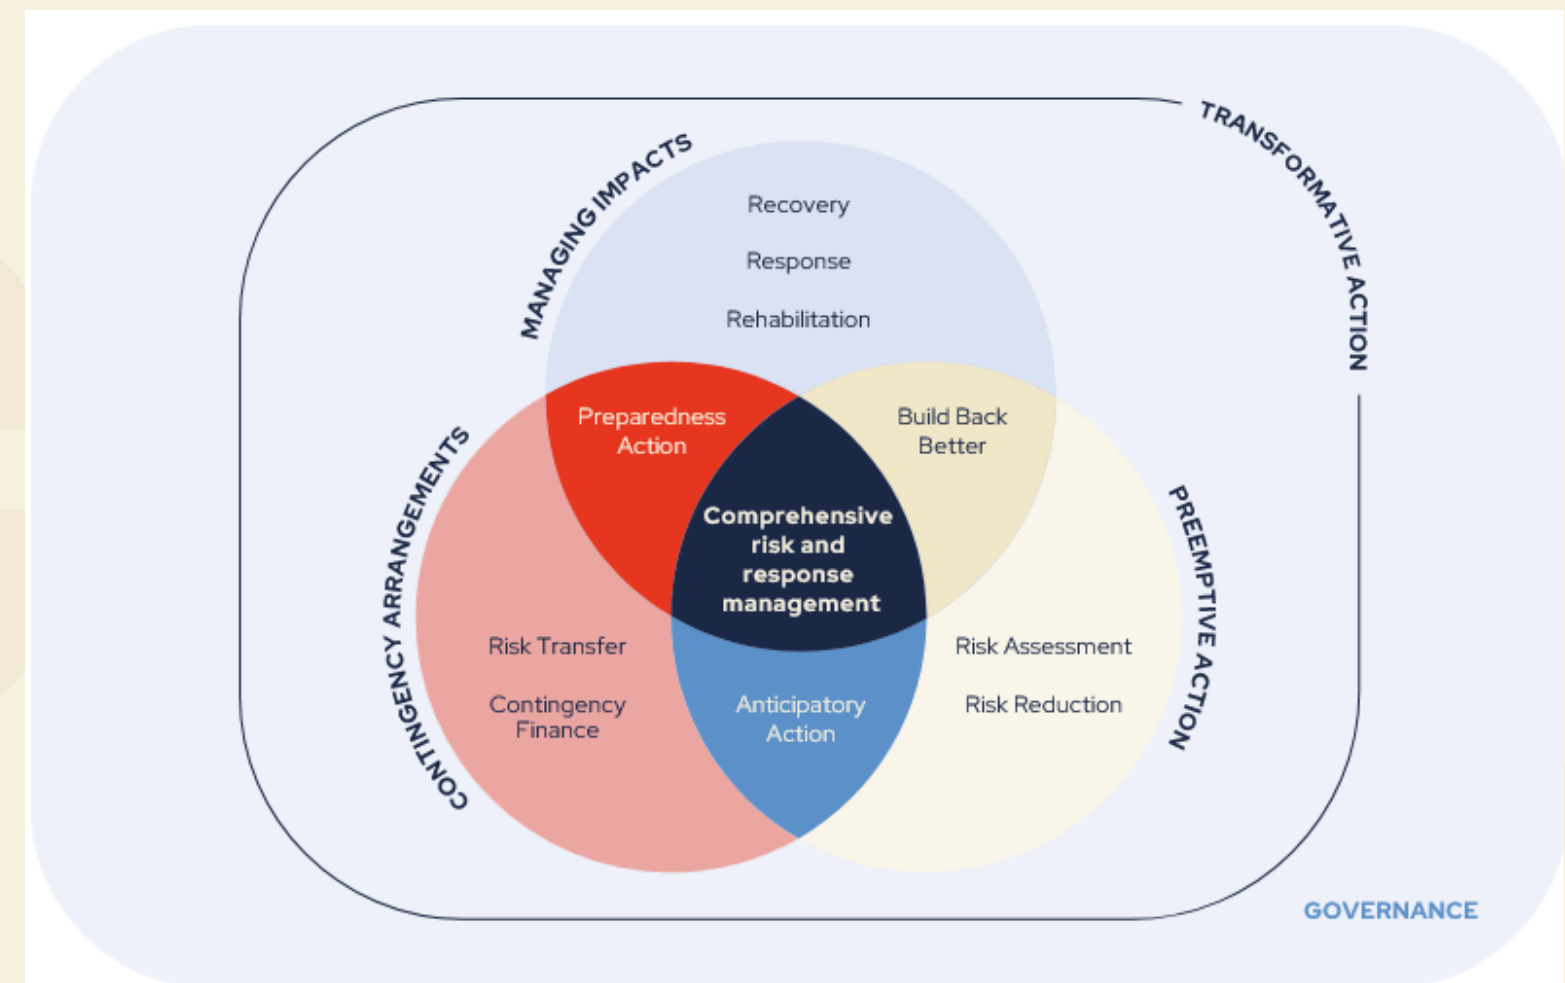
TRANSFORMATIVE ACTION

MANAGING IMPACTS

Recovery

Response

Rehabilitation

Preparedness Action

Build Back Better

CONTINGENCY ARRANGEMENTS

Comprehensive risk and response management

PREEMPTIVE ACTION

Risk Transfer

Contingency Finance

Anticipatory Action

Risk Assessment

Risk Reduction

GOVERNANCE